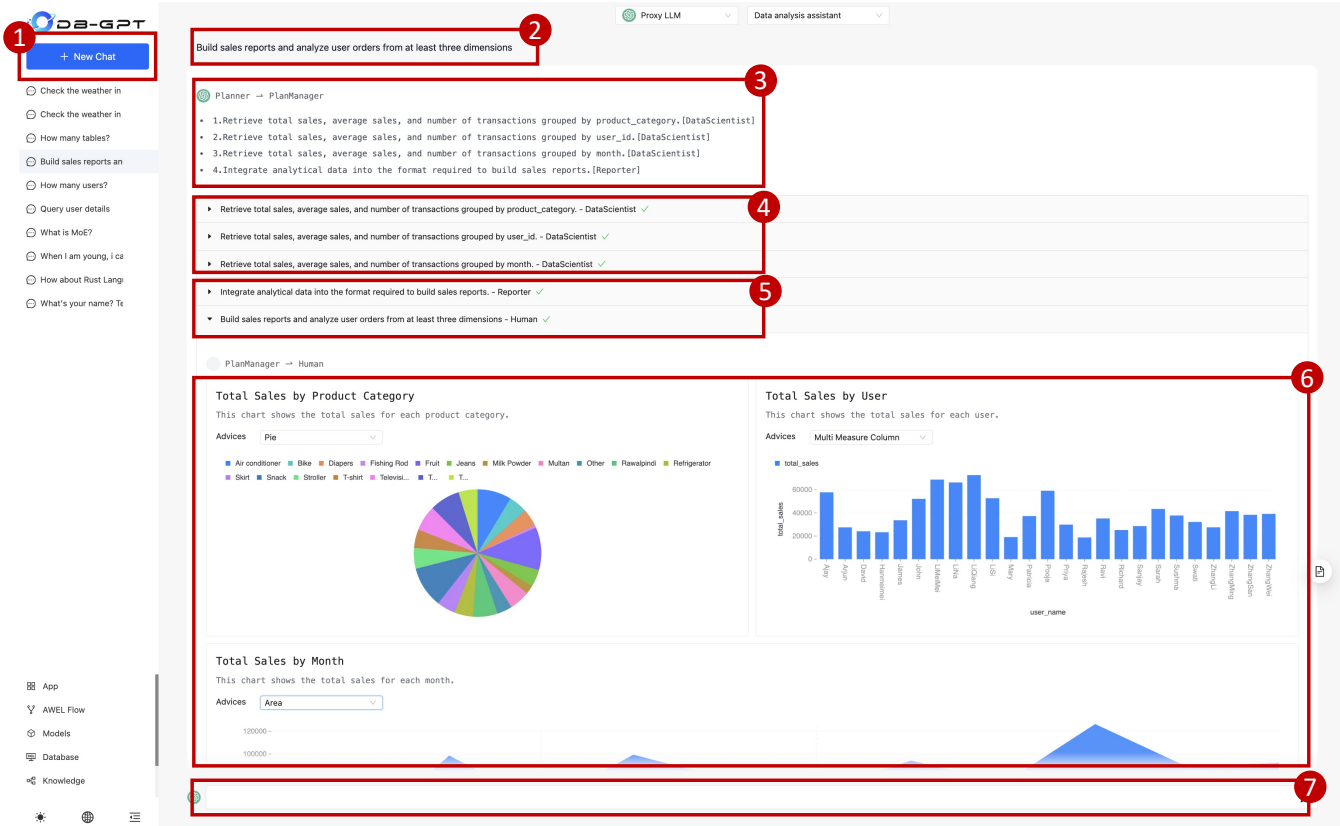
DB-GPT

1

+ New Chat

Check the weather in

Check the weather in

How many tables?

Build sales reports an

How many users?

Query user details

What is MoE?

When I am young, i ca

How about Rust Lang

What's your name? Te

App

AWEL Flow

Models

Database

Knowledge

Proxy LLM

Data analysis assistant

2

Build sales reports and analyze user orders from at least three dimensions

3

Planner → PlanManager

1.Retrieve total sales, average sales, and number of transactions grouped by product_category.[DataScientist]

2.Retrieve total sales, average sales, and number of transactions grouped by user_id.[DataScientist]

3.Retrieve total sales, average sales, and number of transactions grouped by month.[DataScientist]

4.Integrate analytical data into the format required to build sales reports.[Reporter]

4

Retrieve total sales, average sales, and number of transactions grouped by product_category. - DataScientist ✓

Retrieve total sales, average sales, and number of transactions grouped by user_id. - DataScientist ✓

Retrieve total sales, average sales, and number of transactions grouped by month. - DataScientist ✓

5

Integrate analytical data into the format required to build sales reports. - Reporter ✓

Build sales reports and analyze user orders from at least three dimensions - Human ✓

PlanManager → Human

6

Total Sales by Product Category

This chart shows the total sales for each product category.

Advices Pie

Air conditioner Bike Diapers Fishing Rod Fruit Jeans Milk Powder Multan Other Rawalpindi Refrigerator Skirt Snack Stroller T-shirt Televisi... T... T...

Total Sales by User

This chart shows the total sales for each user.

Advices Multi Measure Column

total_sales

60000
40000
20000
0

total_sales

Ajay Arjun David Hanmeimei James John LiMeiMei LiNa LiQiang LiSi Mary Patricia Pooja Priya Rajesh Ravi Richard Sanjay Sarah Sushma Swati ZhangLi ZhangMing ZhangSan ZhangWei

user_name

Total Sales by Month

This chart shows the total sales for each month.

Advices Area

120000
100000

7